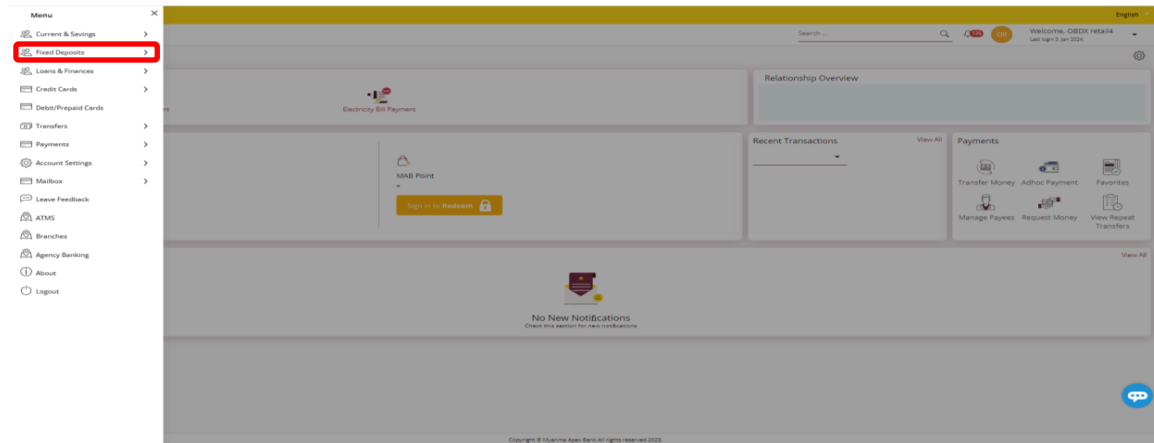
Menu
×
Current & Savings >
Fixed Deposits >
Loans & Finances >
Credit Cards >
Debit/Prepaid Cards
Transfers >
Payments >
Account Settings >
Mailbox >
Leave Feedback
ATMS
Branches
Agency Banking
About
Logout

English

Search ...

Welcome, OBDX retail4
Last login 2 Jan 2024

Electricity Bill Payment

Relationship Overview

MAB Point
-
Sign in to Redeem

Recent Transactions
View All

Payments
Transfer Money
Adhoc Payment
Favorites
Manage Payees
Request Money
View Repeat Transfers

View All

No New Notifications
Check this section for new notifications

Copyright © Myanmar Apex Bank.All rights reserved 2023.